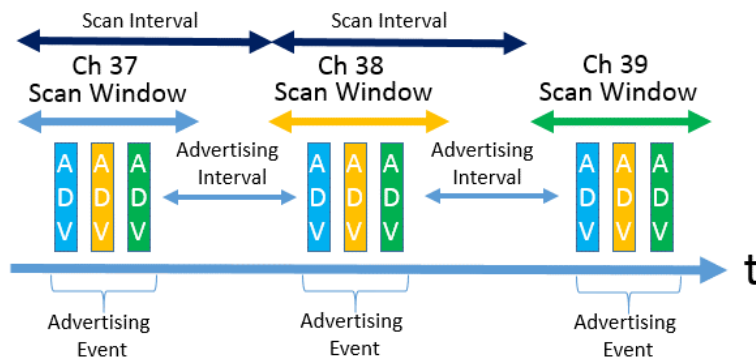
Scan Interval

Scan Interval

Ch 37
Scan Window

Ch 38
Scan Window

Ch 39
Scan Window

ADV ADV ADV

Advertising Interval

ADV ADV ADV

Advertising Interval

ADV ADV ADV

t

Advertising Event

Advertising Event

Advertising Event